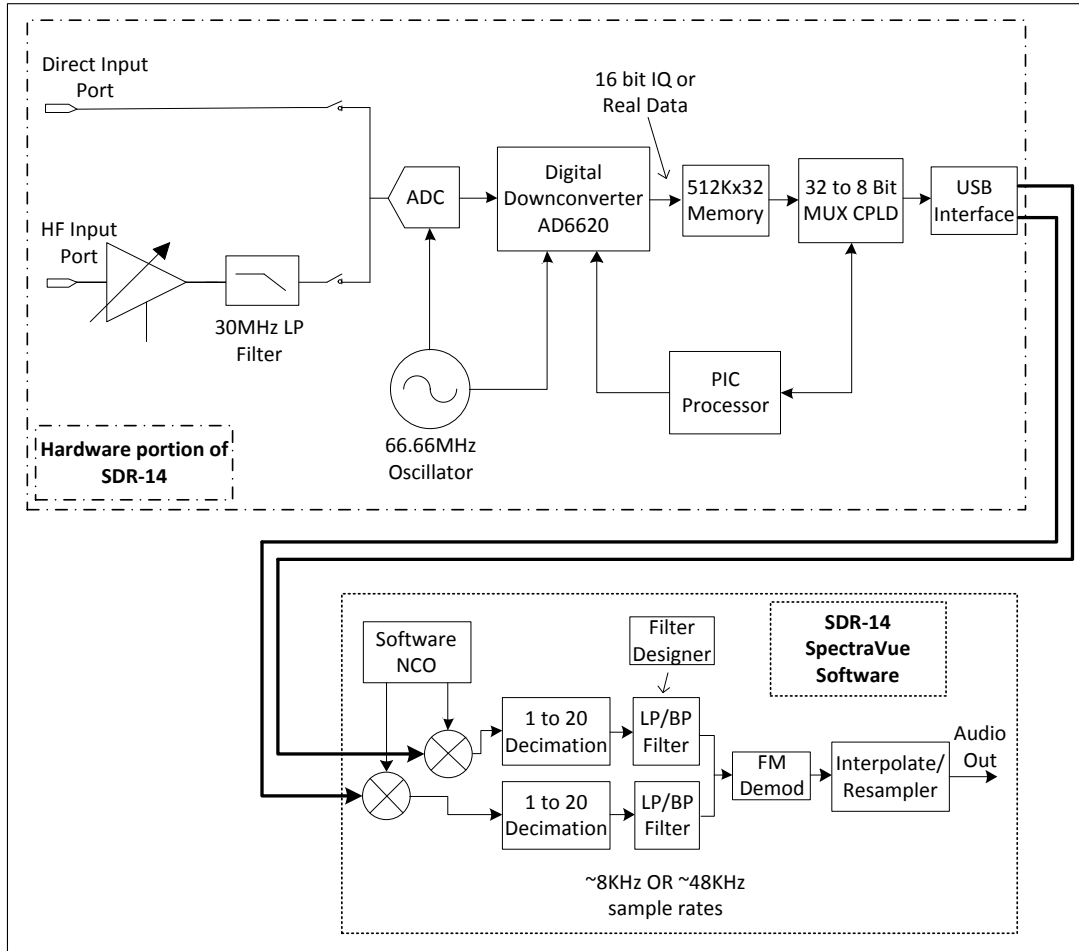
Direct Input Port

HF Input Port

30MHz LP Filter

ADC

16 bit IQ or Real Data

Digital Downconverter AD6620

512Kx32 Memory

32 to 8 Bit MUX CPLD

USB Interface

PIC Processor

66.66MHz Oscillator

Hardware portion of SDR-14

Software NCO

Filter Designer

SDR-14 SpectraVue Software

1 to 20 Decimation

LP/BP Filter

1 to 20 Decimation

LP/BP Filter

FM Demod

Interpolate/ Resampler

Audio Out

~8KHz OR ~48KHz sample rates